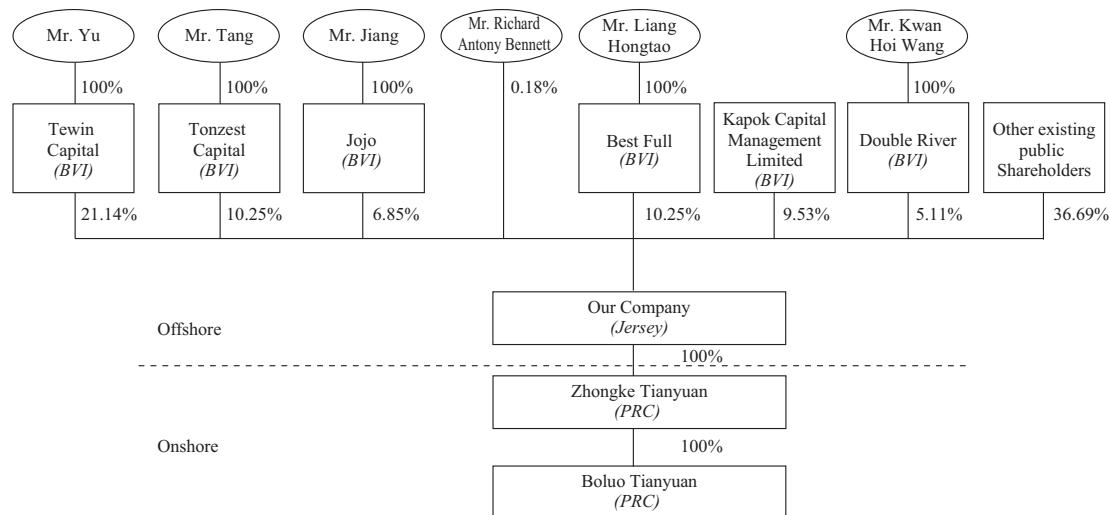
Mr. Yu

100%

Tewin Capital *(BVI)*

21.14%

Mr. Tang

100%

Tonzest Capital *(BVI)*

10.25%

Mr. Jiang

100%

Jojo *(BVI)*

6.85%

Mr. Richard Antony Bennett

0.18%

Mr. Liang Hongtao

100%

Best Full *(BVI)*

10.25%

Kapok Capital Management Limited *(BVI)*

9.53%

Mr. Kwan Hoi Wang

100%

Double River *(BVI)*

5.11%

Other existing public Shareholders

36.69%

Our Company *(Jersey)*

Offshore

100%

Zhongke Tianyuan *(PRC)*

Onshore

100%

Boluo Tianyuan *(PRC)*